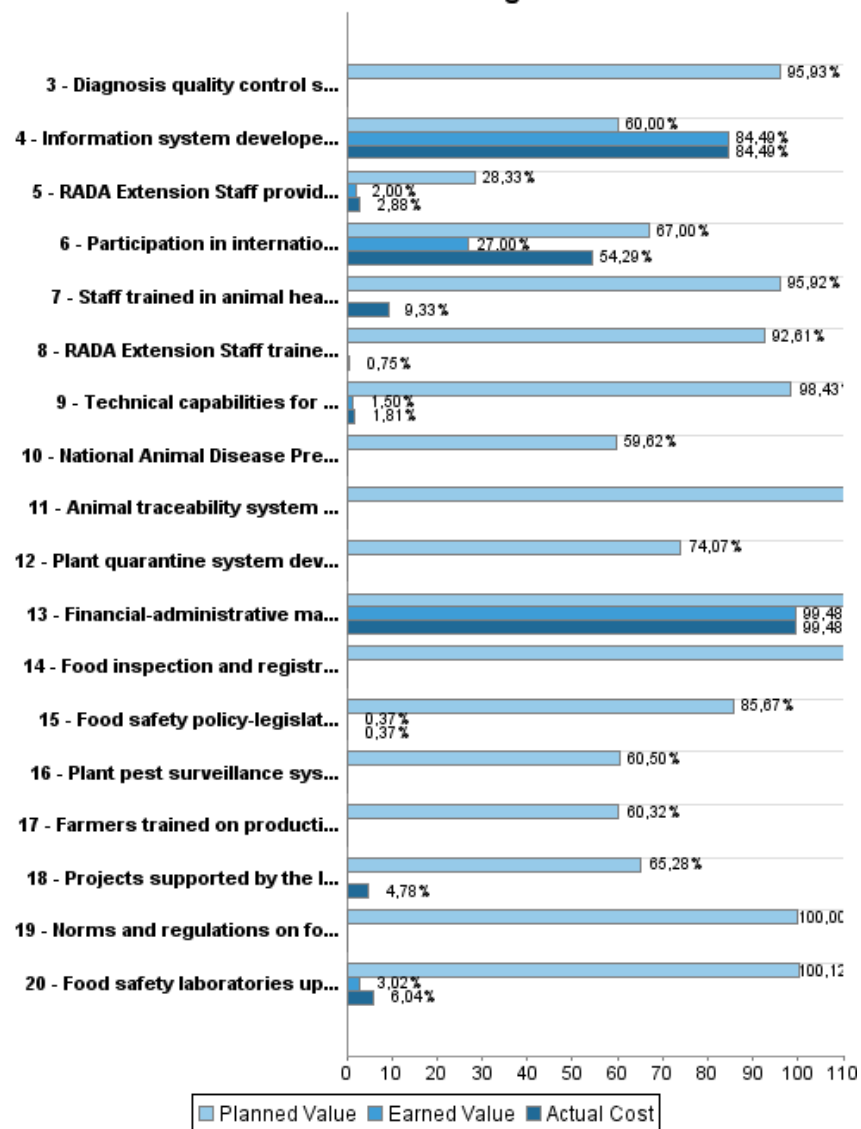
3 - Diagnosis quality control s...
95,93%

4 - Information system develope...
60,00%
84,49%
84,49%

5 - RADA Extension Staff provid...
28,33%
2,00%
2,88%

6 - Participation in internatio...
67,00%
27,00%
54,29%

7 - Staff trained in animal hea...
95,92%
9,33%

8 - RADA Extension Staff traine...
92,61%
0,75%

9 - Technical capabilities for ...
98,43
1,50%
1,81%

10 - National Animal Disease Pre...
59,62%

11 - Animal traceability system ...

12 - Plant quarantine system dev...
74,07%

13 - Financial-administrative ma...
99,48
99,48

14 - Food inspection and registr...

15 - Food safety policy-legislat...
85,67%
0,37%
0,37%

16 - Plant pest surveillance sys...
60,50%

17 - Farmers trained on producti...
60,32%

18 - Projects supported by the l...
65,28%
4,78%

19 - Norms and regulations on fo...
100,00

20 - Food safety laboratories up...
100,12
3,02%
6,04%

0 10 20 30 40 50 60 70 80 90 100 110

Planned Value Earned Value Actual Cost